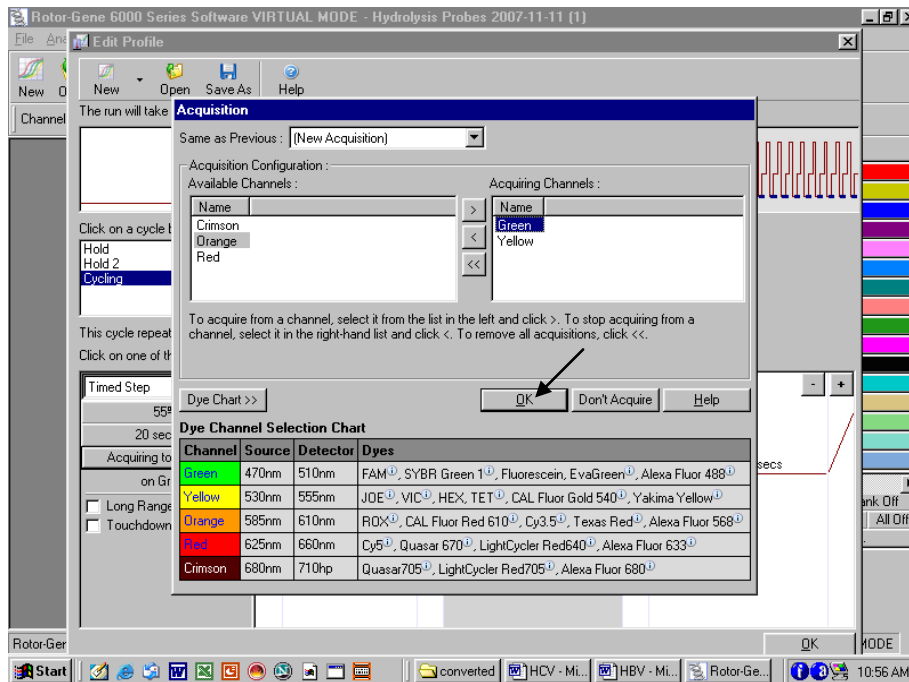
Rotor-Gene 6000 Series Software VIRTUAL MODE - Hydrolysis Probes 2007-11-11 (1)

File Ana
Edit Profile
New O
New Open Save As Help
Channel
The run will take
Acquisition
Same as Previous : (New Acquisition)
Acquisition Configuration :
Available Channels :
Name
Crimson
Orange
Red
Acquiring Channels :
Name
Green
Yellow
>
<
<<
To acquire from a channel, select it from the list in the left and click >. To stop acquiring from a channel, select it in the right-hand list and click <. To remove all acquisitions, click <<.
Click on a cycle
Hold
Hold 2
Cycling
This cycle repeat
Click on one of th
Timed Step
55
20 sec
Acquiring to
on Gr
Long Range
Touchdown
Dye Chart >>
OK
Don't Acquire
Help
Dye Channel Selection Chart

| Channel | Source | Detector | Dyes |
|---|---|---|---|
| Green | 470nm | 510nm | FAM, SYBR Green 1, Fluorescein, EvaGreen, Alexa Fluor 488 |
| Yellow | 530nm | 555nm | JOE, VIC, HEX, TET, CAL Fluor Gold 540, Yakima Yellow |
| Orange | 585nm | 610nm | ROX, CAL Fluor Red 610, Cy3.5, Texas Red, Alexa Fluor 568 |
| Red | 625nm | 660nm | Cy5, Quasar 670, LightCycler Red640, Alexa Fluor 633 |
| Crimson | 680nm | 710hp | Quasar705, LightCycler Red705, Alexa Fluor 680 |

- +
secs
ank Off
All Off
Rotor-Gen
OK
MODE
Start
converted
HCV - Mi...
HBV - Mi...
Rotor-Ge...
10:56 AM